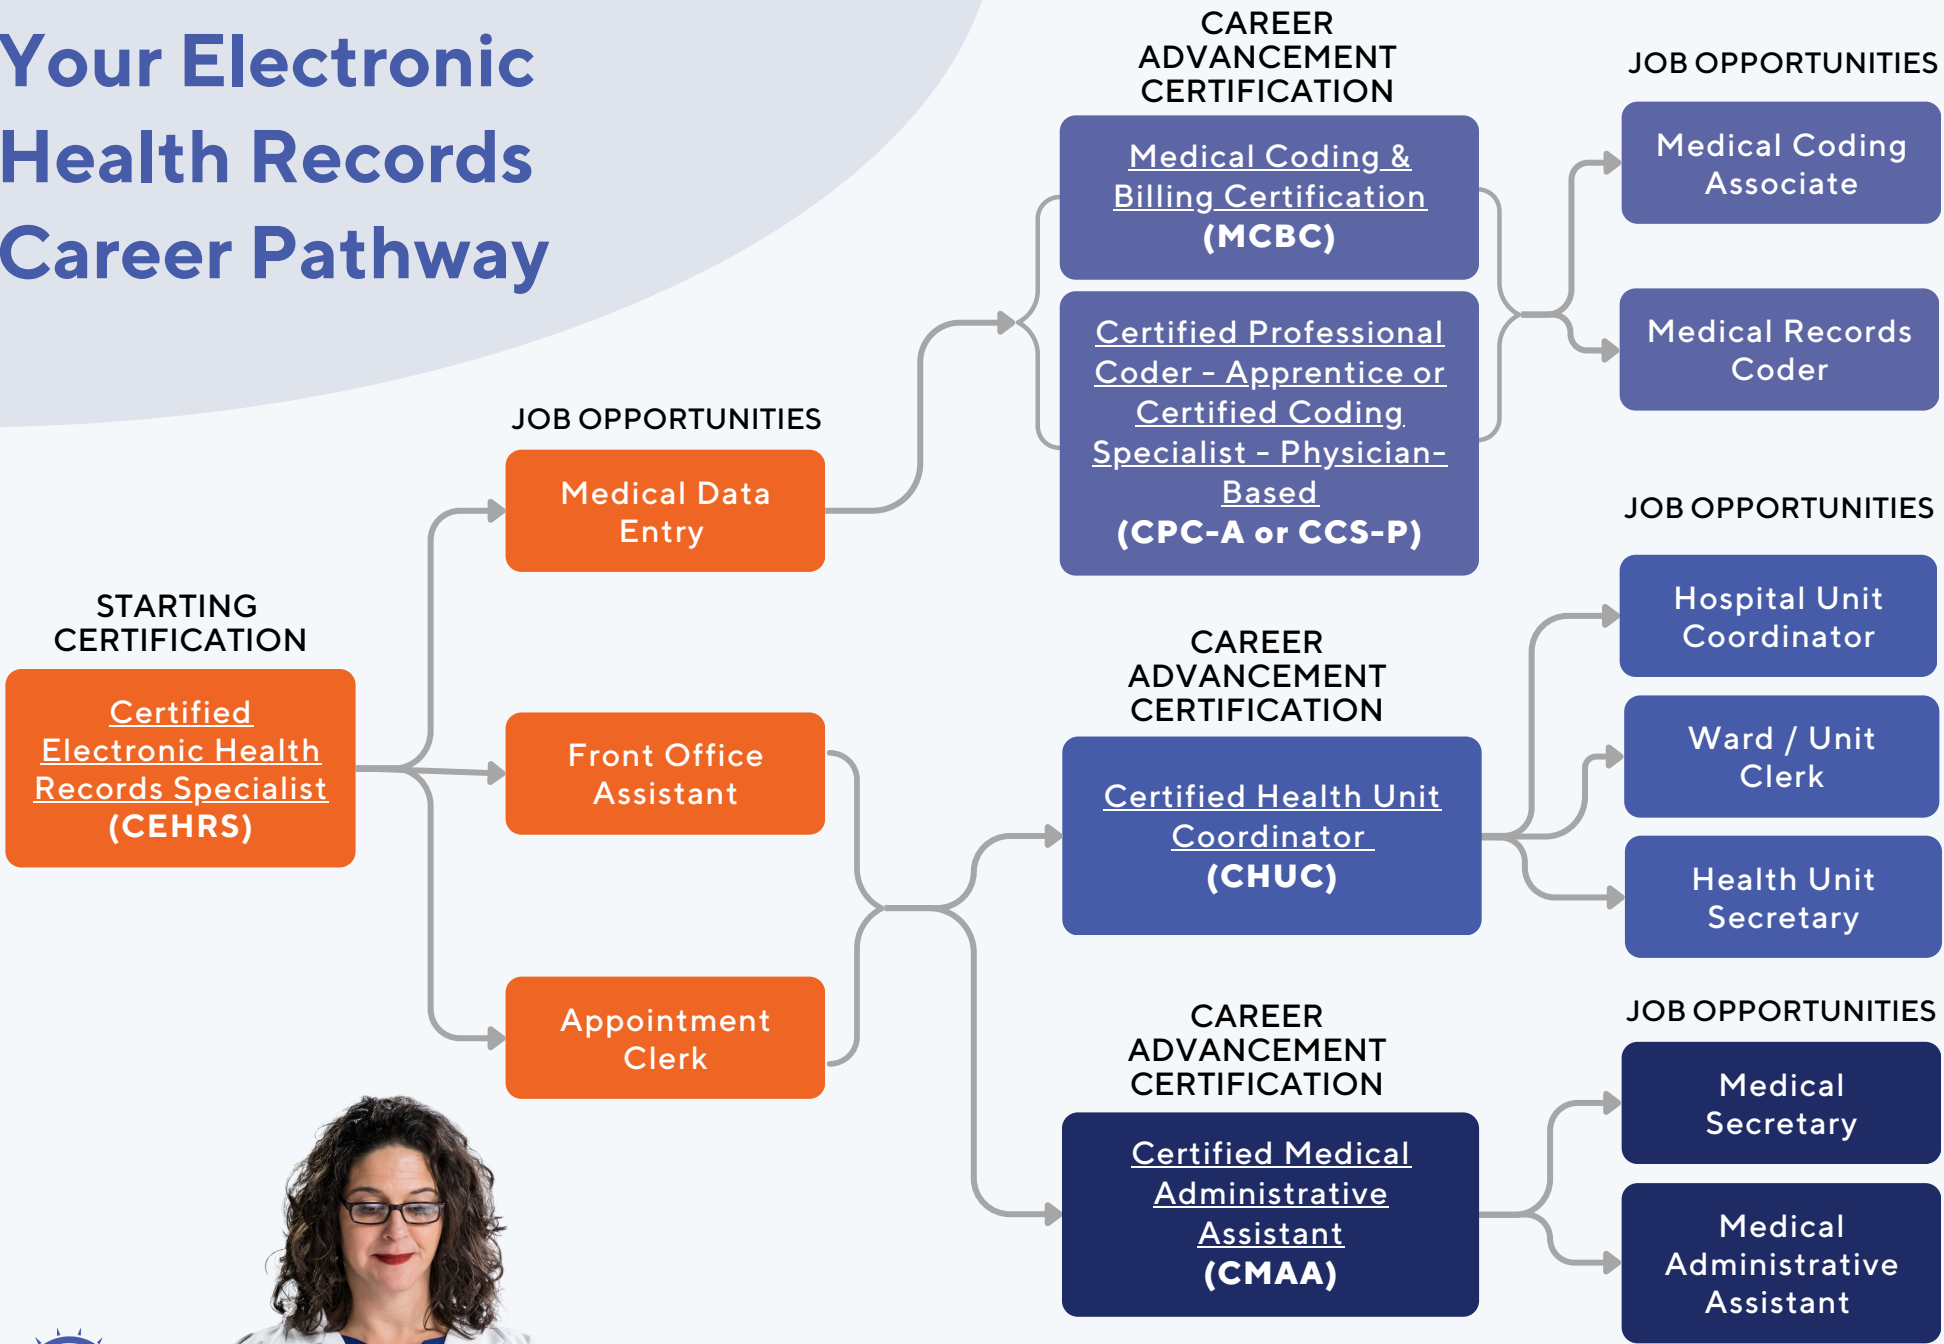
Your Electronic Health Records Career Pathway

STARTING CERTIFICATION

Certified Electronic Health Records Specialist (CEHRS)

JOB OPPORTUNITIES

Medical Data Entry

Front Office Assistant

Appointment Clerk

CAREER ADVANCEMENT CERTIFICATION

Medical Coding & Billing Certification (MCBC)

Certified Professional Coder - Apprentice or Certified Coding Specialist - Physician-Based (CPC-A or CCS-P)

JOB OPPORTUNITIES

Medical Coding Associate

Medical Records Coder

CAREER ADVANCEMENT CERTIFICATION

Certified Health Unit Coordinator (CHUC)

JOB OPPORTUNITIES

Hospital Unit Coordinator

Ward / Unit Clerk

Health Unit Secretary

CAREER ADVANCEMENT CERTIFICATION

Certified Medical Administrative Assistant (CMAA)

JOB OPPORTUNITIES

Medical Secretary

Medical Administrative Assistant